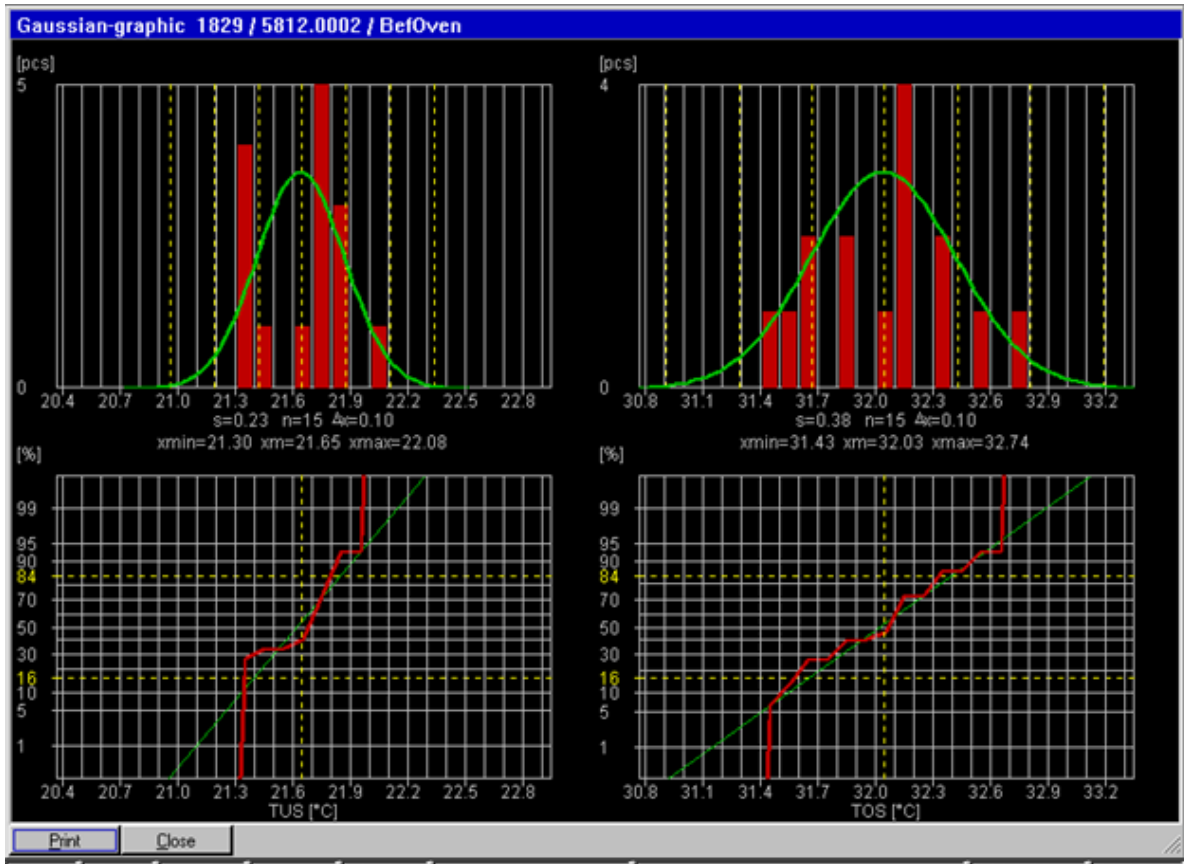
Gaussian-graphic 1829 / 5812.0002 / BefOven

[pcs]
5
0
20.4 20.7 21.0 21.3 21.6 21.9 22.2 22.5 22.8
s=0.23 n=15 Δx=0.10
xmin=21.30 xm=21.65 xmax=22.08

[pcs]
4
0
30.8 31.1 31.4 31.7 32.0 32.3 32.6 32.9 33.2
s=0.38 n=15 Δx=0.10
xmin=31.43 xm=32.03 xmax=32.74

[%]
99
95
90
84
70
50
30
16
10
5
1
20.4 20.7 21.0 21.3 21.6 21.9 22.2 22.5 22.8
TUS [°C]

[%]
99
95
90
84
70
50
30
16
10
5
1
30.8 31.1 31.4 31.7 32.0 32.3 32.6 32.9 33.2
TOS [°C]

Print Close